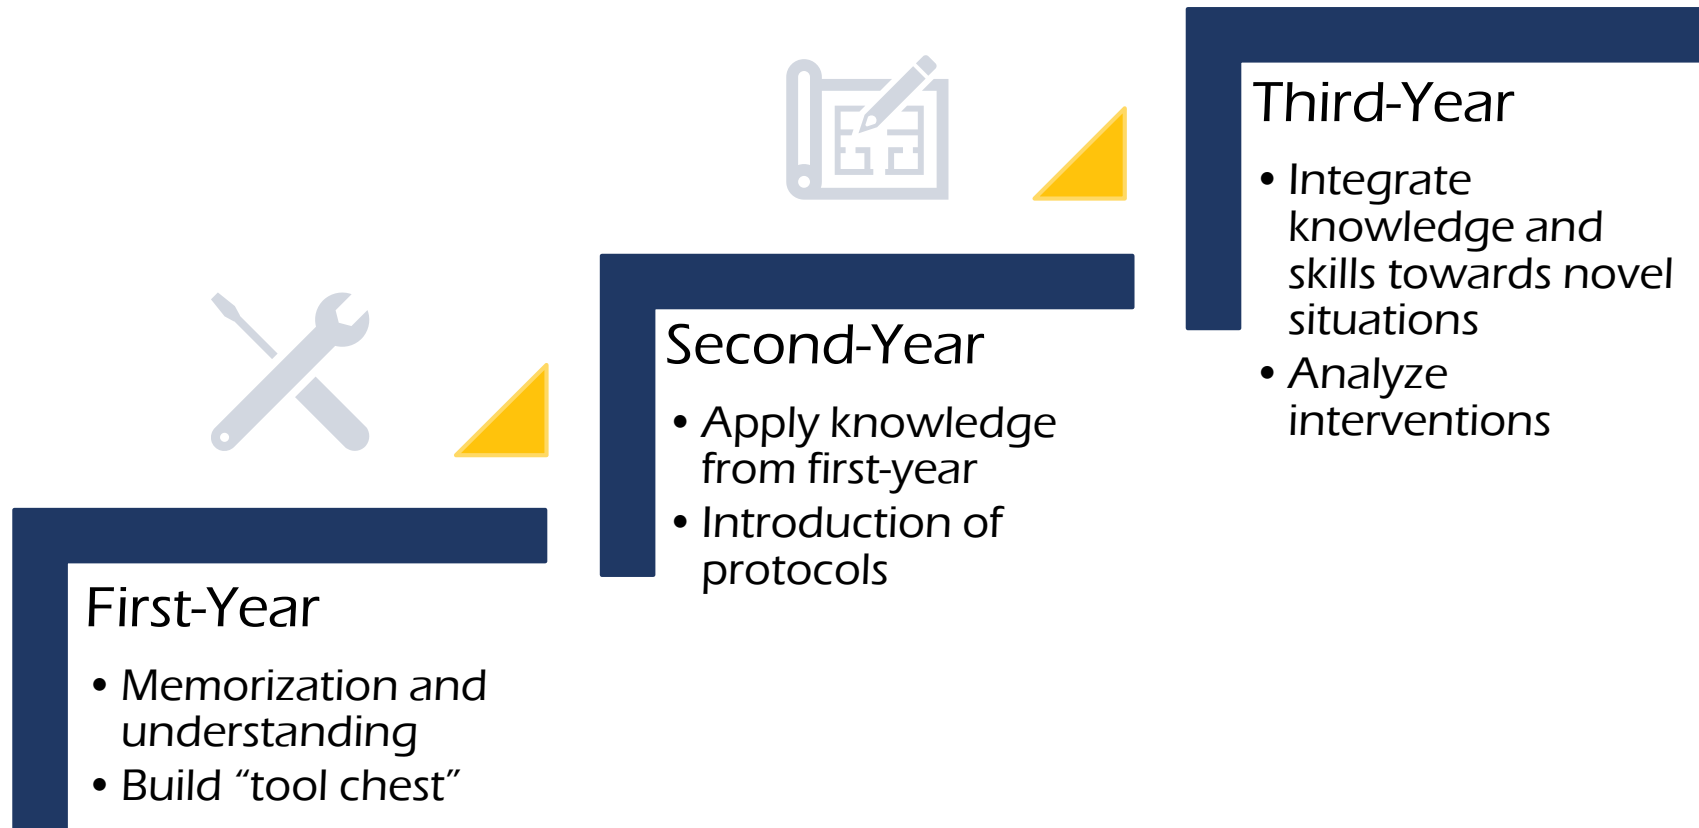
First-Year

• Memorization and understanding
• Build “tool chest”

Second-Year

• Apply knowledge from first-year
• Introduction of protocols

Third-Year

• Integrate knowledge and skills towards novel situations
• Analyze interventions